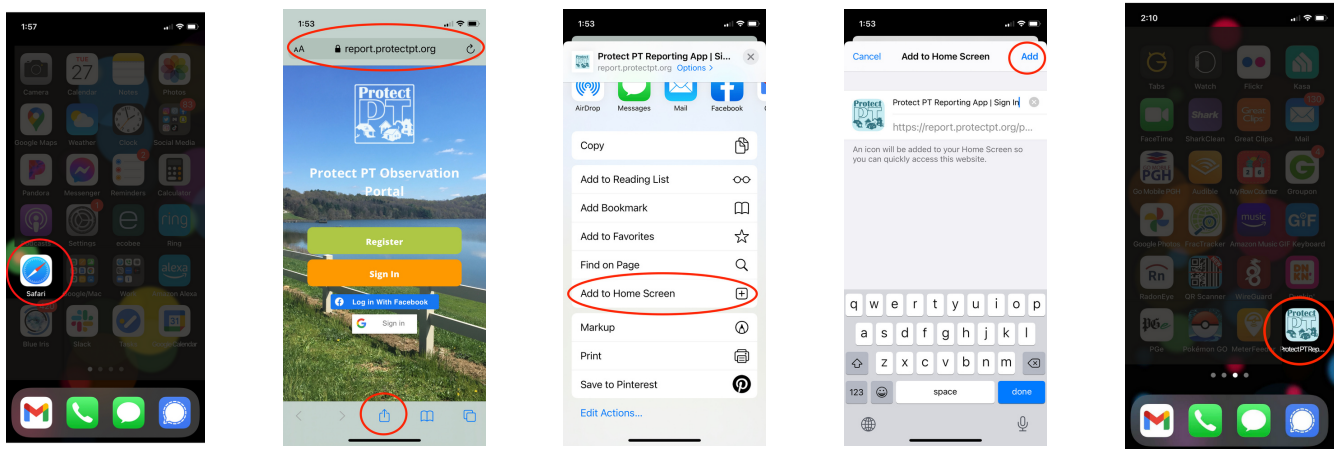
1:57

Camera
THU 27 Calendar
Notes
Photos
Google Maps
Weather
Clock
Social Media
Pandora
Messenger
Reminders
Calculator
Podcasts
Settings
ecobee
Ring
Safari
Google/Mac
Work
Amazon Alexa
Blue Iris
Slack
Sonos
Google Calendar

1:53

AA report.protectpt.org

Protect PT

Protect PT Observation Portal

Register

Sign In

Log In With Facebook

G Sign in

1:53

Protect PT Reporting App | Si...
report.protectpt.org Options >

AirDrop
Messages
Mail
Facebook

Copy
Add to Reading List
Add Bookmark
Add to Favorites
Find on Page
Add to Home Screen
Markup
Print
Save to Pinterest
Edit Actions...

1:53

Cancel
Add to Home Screen
Add

Protect PT Reporting App | Sign In
https://report.protectpt.org/p...

An icon will be added to your Home Screen so you can quickly access this website.

q w e r t y u i o p
a s d f g h j k l
z x c v b n m
123
space
done

2:10

Tabs
Watch
Flickr
Kasa
FaceTime
SharkClean
Great Clips
Mail
Go Mobile PGH
Audible
MyBlue Counter
Groupon
Google Photos
FracTracker
Amazon Music
GIF Keyboard
RadonEye
QR Scanner
WireGuard
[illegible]
PGe
Pokémon GO
MeterFeeder
ProtectPTRep...